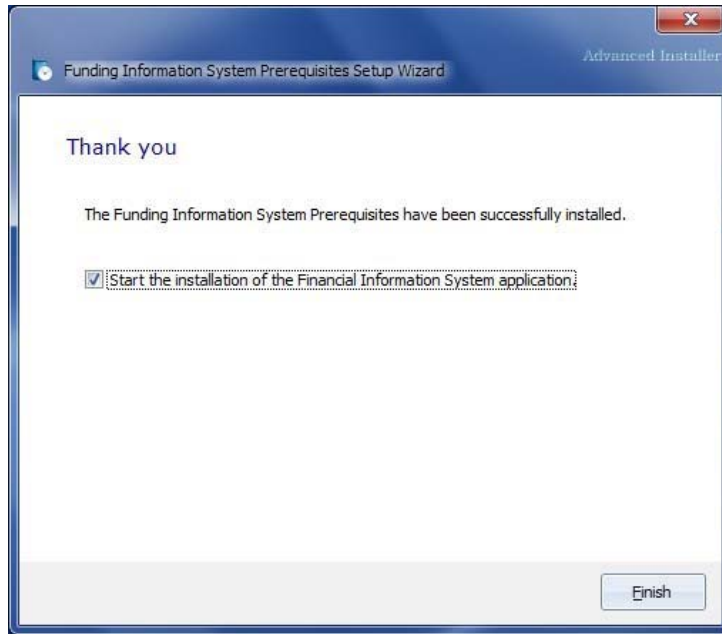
Funding Information System Prerequisites Setup Wizard

Advanced Installer

Thank you

The Funding Information System Prerequisites have been successfully installed.

Start the installation of the Financial Information System application.

Finish